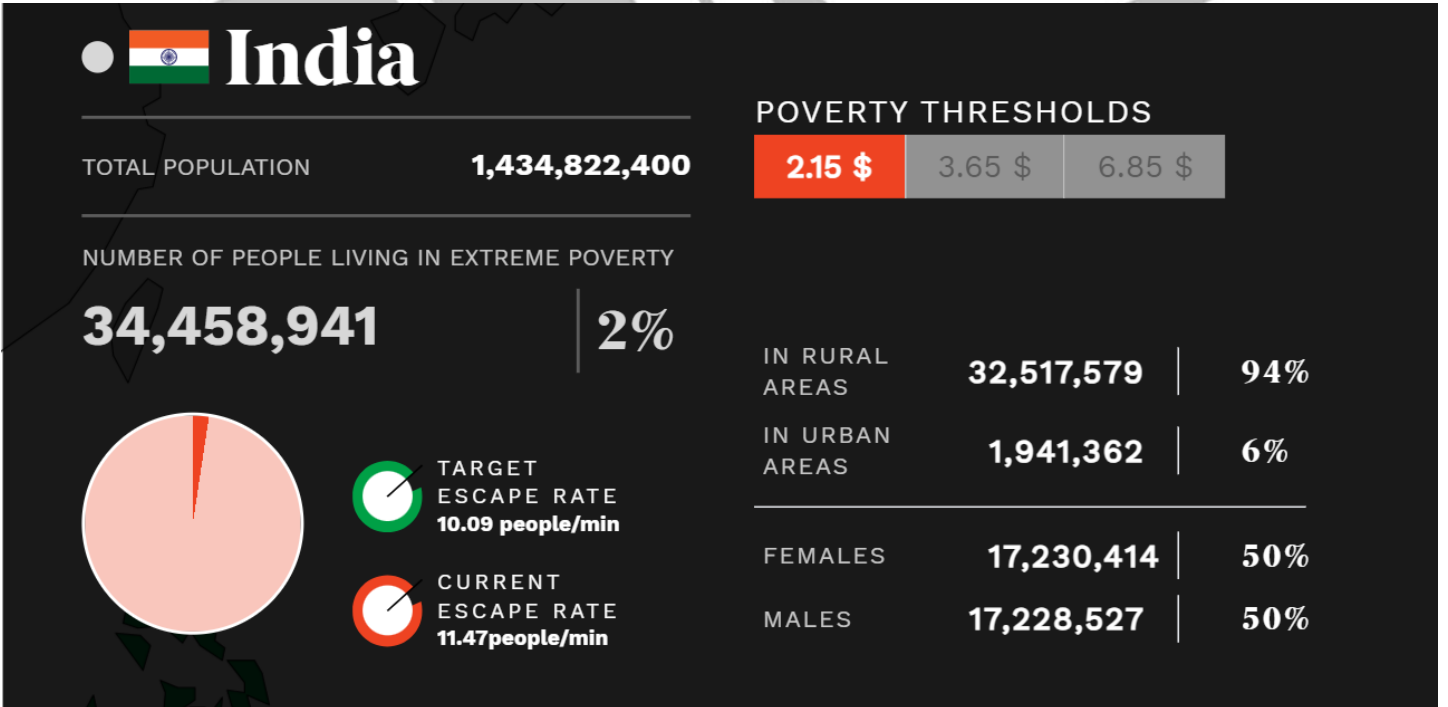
India

TOTAL POPULATION 1,434,822,400

NUMBER OF PEOPLE LIVING IN EXTREME POVERTY

34,458,941 | 2%

TARGET ESCAPE RATE
10.09 people/min

CURRENT ESCAPE RATE
11.47people/min

POVERTY THRESHOLDS

| 2.15 $ | 3.65 $ | 6.85 $ |
|---|---|---|

| IN RURAL AREAS | 32,517,579 | 94% |
|---|---|---|
| IN URBAN AREAS | 1,941,362 | 6% |
| FEMALES | 17,230,414 | 50% |
| MALES | 17,228,527 | 50% |